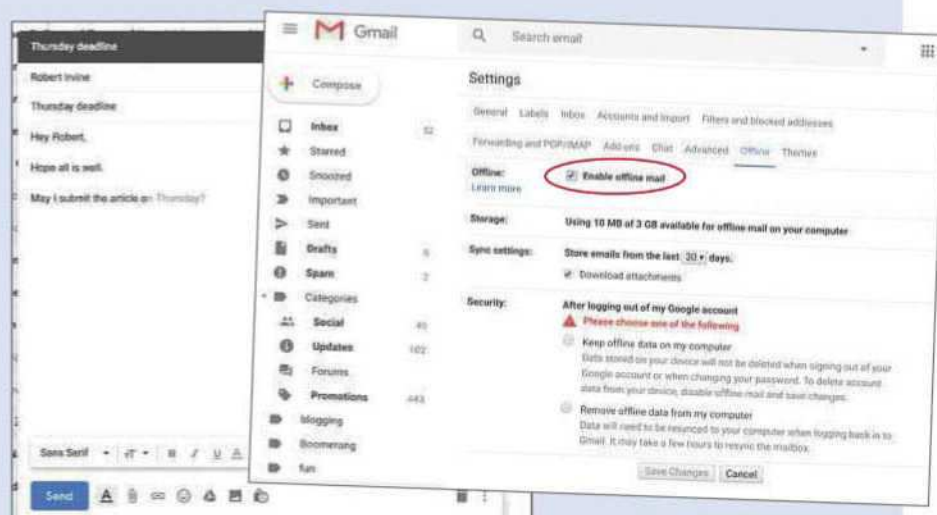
Thursday deadline

Robert Irvine

Thursday deadline

Hey Robert,

Hope all is well.

May I submit the article on Thursday?

Sans Serif

Send

Gmail

Search email

Compose

Inbox 52
Starred
Snoozed
Important
Sent
Drafts 6
Spam 2
Categories
Social 41
Updates 102
Forums
Promotions 443
blogging
Boomerang
fun

Settings

General Labels Inbox Accounts and Import Filters and blocked addresses Forwarding and POP/IMAP Add-ons Chat Advanced Offline Themes

Offline:
Learn more

Enable offline mail

Storage: Using 10 MB of 3 GB available for offline mail on your computer

Sync settings: Store emails from the last 30 days.
Download attachments

Security: After logging out of my Google account
Please choose one of the following

Keep offline data on my computer
Data stored on your device will not be deleted when signing out of your Google account or when changing your password. To delete account data from your device, disable offline mail and save changes.

Remove offline data from my computer
Data will need to be resynced to your computer when logging back in to Gmail. It may take a few hours to resync the mailbox.

Save Changes Cancel